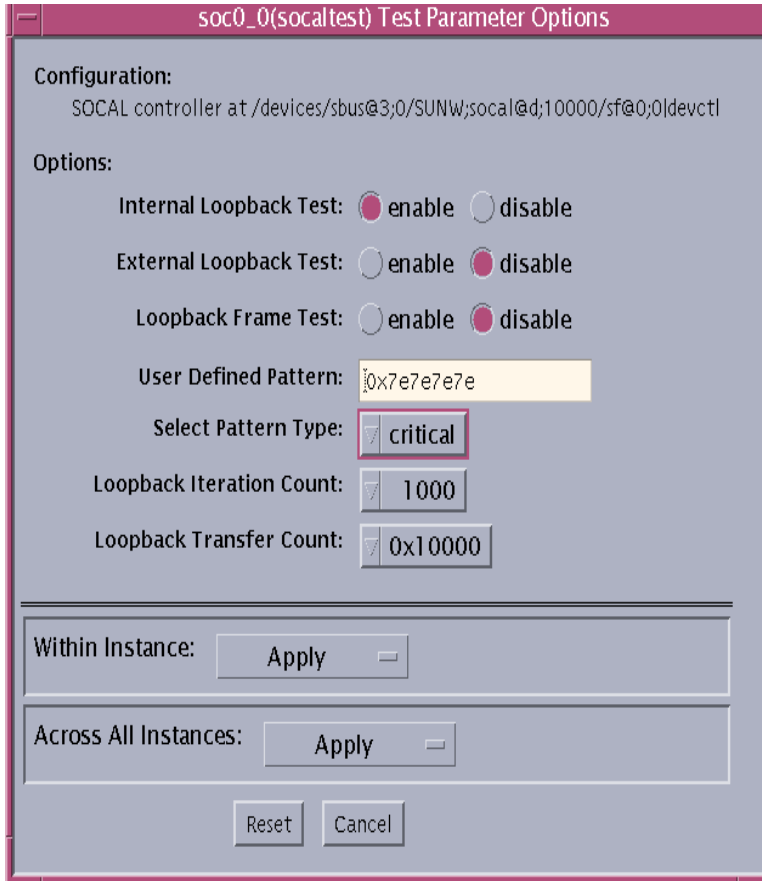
soc0_0(socaltest) Test Parameter Options

Configuration:
SOCAL controller at /devices/sbus@3;0/SUNW;socal@d;10000/sf@0;0|devctl

Options:

Internal Loopback Test: enable disable

External Loopback Test: enable disable

Loopback Frame Test: enable disable

User Defined Pattern: 0x7e7e7e7e

Select Pattern Type: critical

Loopback Iteration Count: 1000

Loopback Transfer Count: 0x10000

Within Instance: Apply

Across All Instances: Apply

Reset Cancel